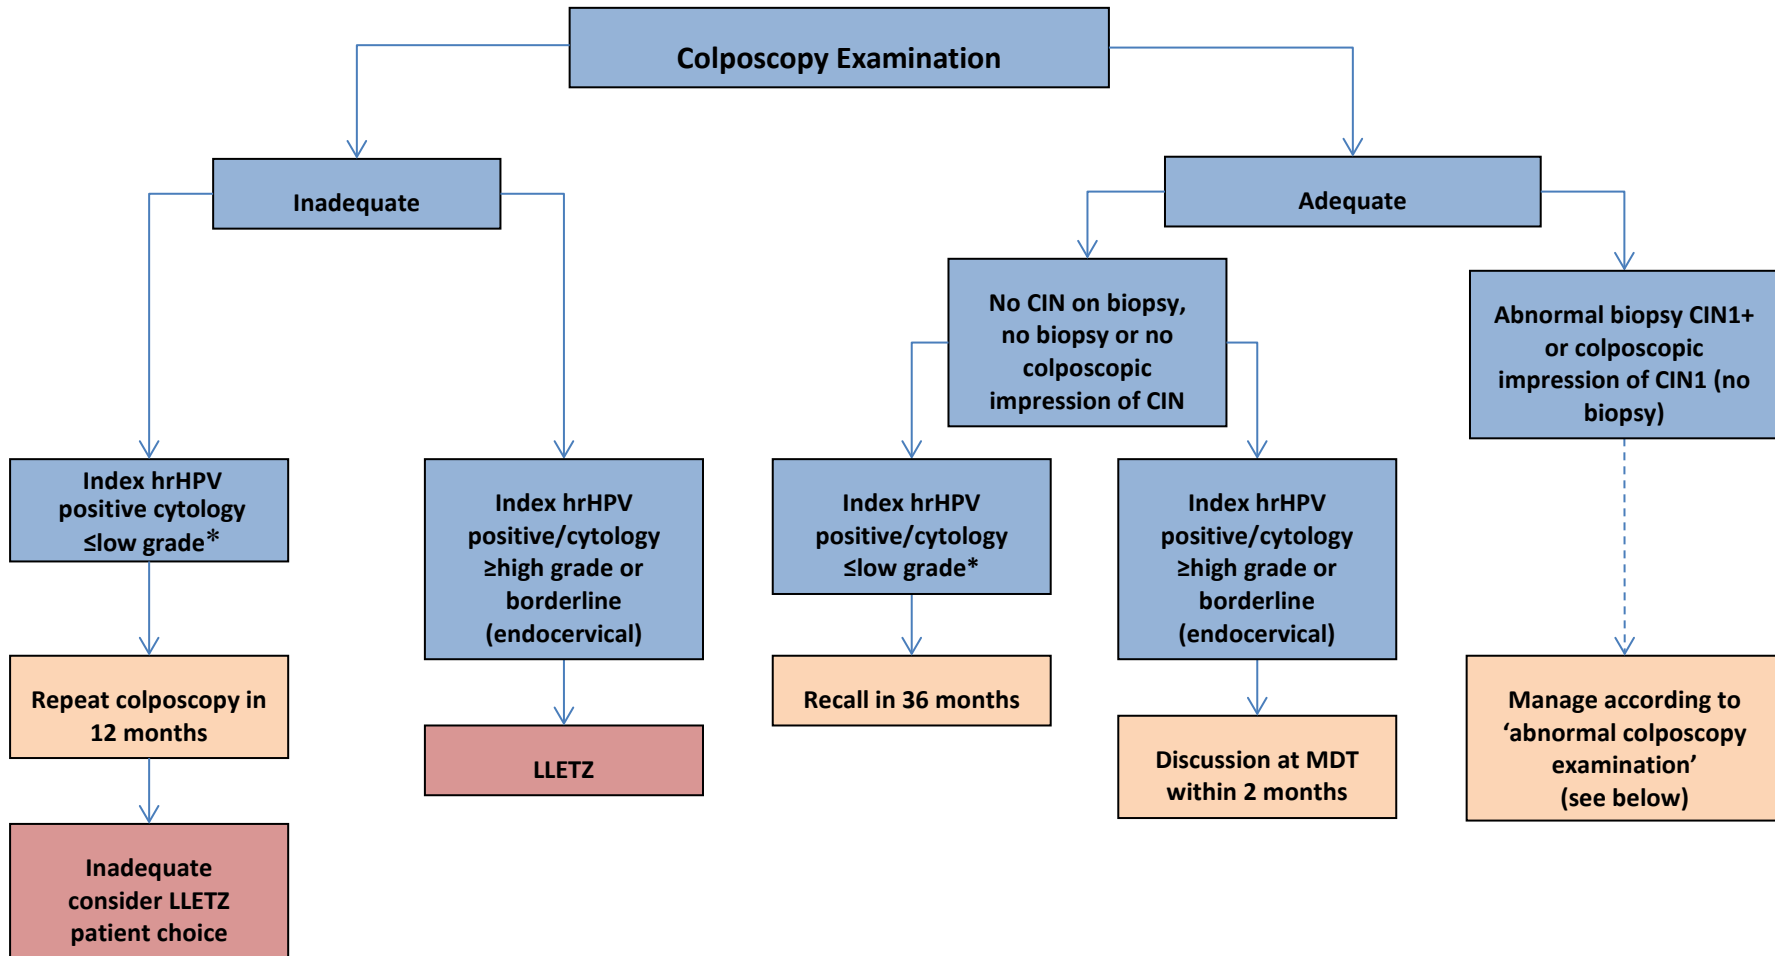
Colposcopy Examination

Inadequate

Adequate

No CIN on biopsy, no biopsy or no colposcopic impression of CIN

Abnormal biopsy CIN1+ or colposcopic impression of CIN1 (no biopsy)

Index hrHPV positive cytology ≤low grade*

Index hrHPV positive/cytology ≥high grade or borderline (endocervical)

Index hrHPV positive/cytology ≤low grade*

Index hrHPV positive/cytology ≥high grade or borderline (endocervical)

Repeat colposcopy in 12 months

LLETZ

Recall in 36 months

Discussion at MDT within 2 months

Manage according to ‘abnormal colposcopy examination’ (see below)

Inadequate consider LLETZ patient choice